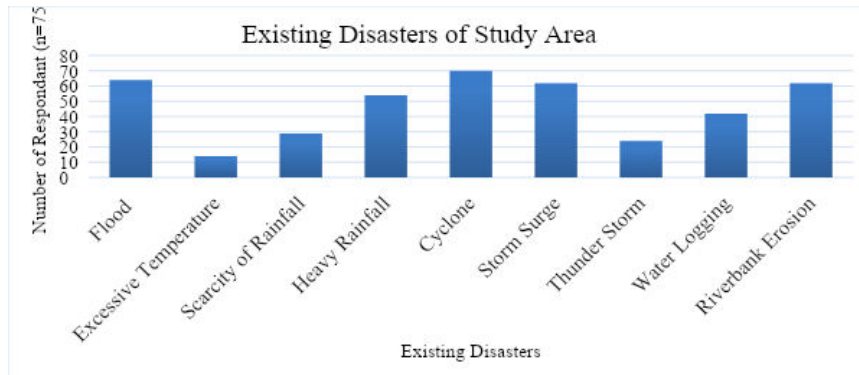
Existing Disasters of Study Area

Number of Respondant (n=75

80
70
60
50
40
30
20
10
0

Flood
Excessive Temperature
Scarcity of Rainfall
Heavy Rainfall
Cyclone
Storm Surge
Thunder Storm
Water Logging
Riverbank Erosion

Existing Disasters